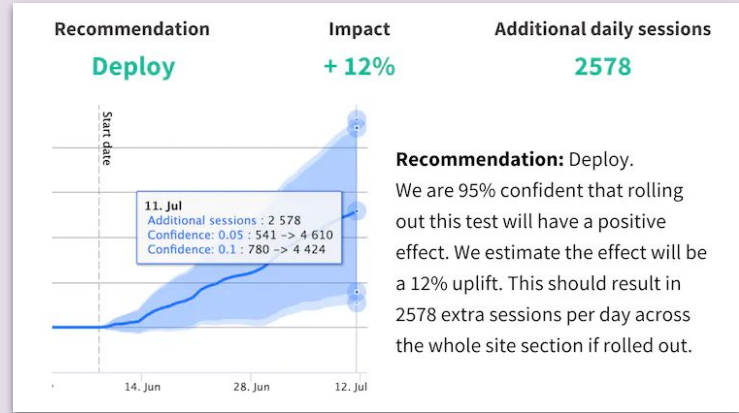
Recommendation
Deploy

Impact
+ 12%

Additional daily sessions
2578

Start date

11. Jul
Additional sessions : 2 578
Confidence: 0.05 : 541 -> 4 610
Confidence: 0.1 : 780 -> 4 424

14. Jun
28. Jun
12. Jul

**Recommendation:** Deploy.
We are 95% confident that rolling out this test will have a positive effect. We estimate the effect will be a 12% uplift. This should result in 2578 extra sessions per day across the whole site section if rolled out.